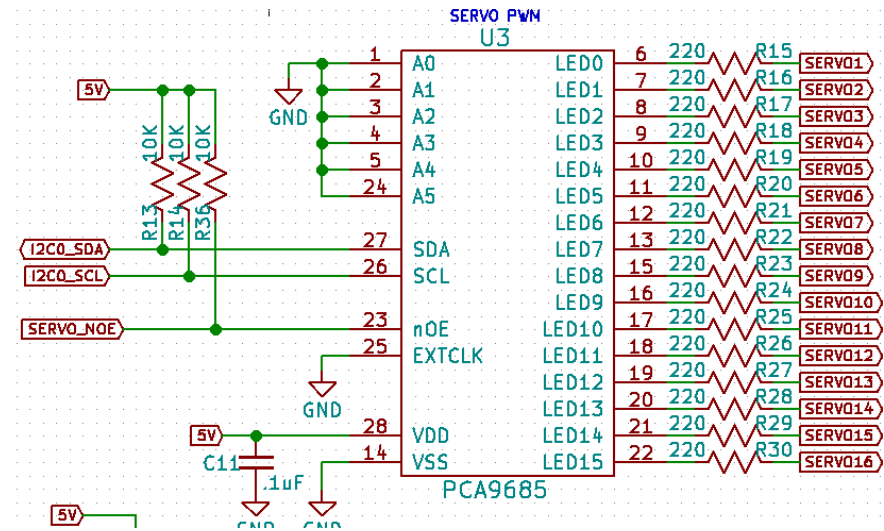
SERVO PWM
U3

5V
10K 10K 10K
R13 R14 R36

1 A0
2 A1
3 A2
4 A3
5 A4
24 A5
GND

I2C0_SDA
I2C0_SCL
SERVO_NOE

27 SDA
26 SCL
23 nOE
25 EXTCLK
GND

5V
C11
.1uF
28 VDD
14 VSS
GND
GND
5V

PCA9685

LED0 6 220 R15 SERVO1
LED1 7 220 R16 SERVO2
LED2 8 220 R17 SERVO3
LED3 9 220 R18 SERVO4
LED4 10 220 R19 SERVO5
LED5 11 220 R20 SERVO6
LED6 12 220 R21 SERVO7
LED7 13 220 R22 SERVO8
LED8 15 220 R23 SERVO9
LED9 16 220 R24 SERVO10
LED10 17 220 R25 SERVO11
LED11 18 220 R26 SERVO12
LED12 19 220 R27 SERVO13
LED13 20 220 R28 SERVO14
LED14 21 220 R29 SERVO15
LED15 22 220 R30 SERVO16